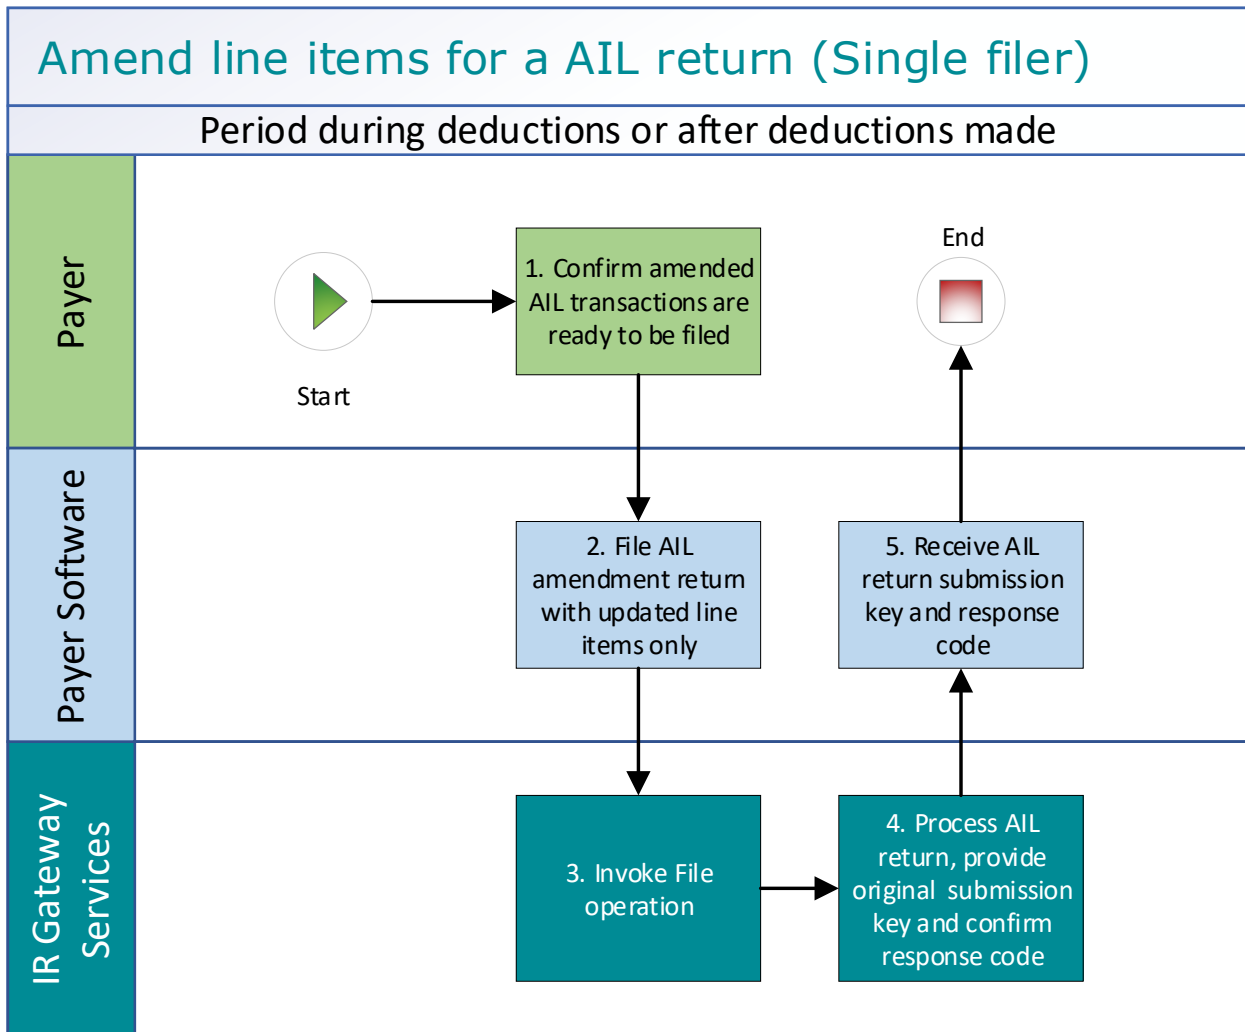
Amend line items for a AIL return (Single filer)

Period during deductions or after deductions made

Payer

Start

1. Confirm amended AIL transactions are ready to be filed

End

Payer Software

2. File AIL amendment return with updated line items only

5. Receive AIL return submission key and response code

IR Gateway Services

3. Invoke File operation

4. Process AIL return, provide original submission key and confirm response code